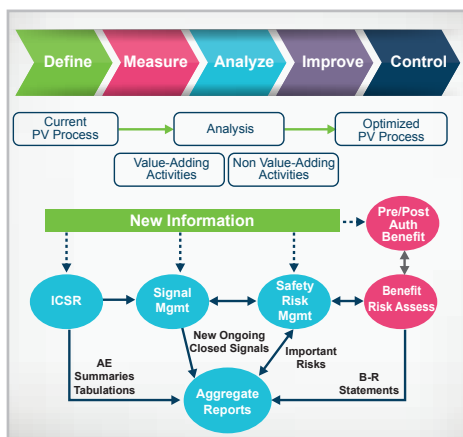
Define
Measure
Analyze
Improve
Control

Current PV Process
Analysis
Optimized PV Process
Value-Adding Activities
Non Value-Adding Activities

New Information
Pre/Post Auth Benefit

ICSR
Signal Mgmt
Safety Risk Mgmt
Benefit Risk Assess

New Ongoing Closed Signals
Important Risks
AE Summaries Tabulations
B-R Statements

Aggregate Reports